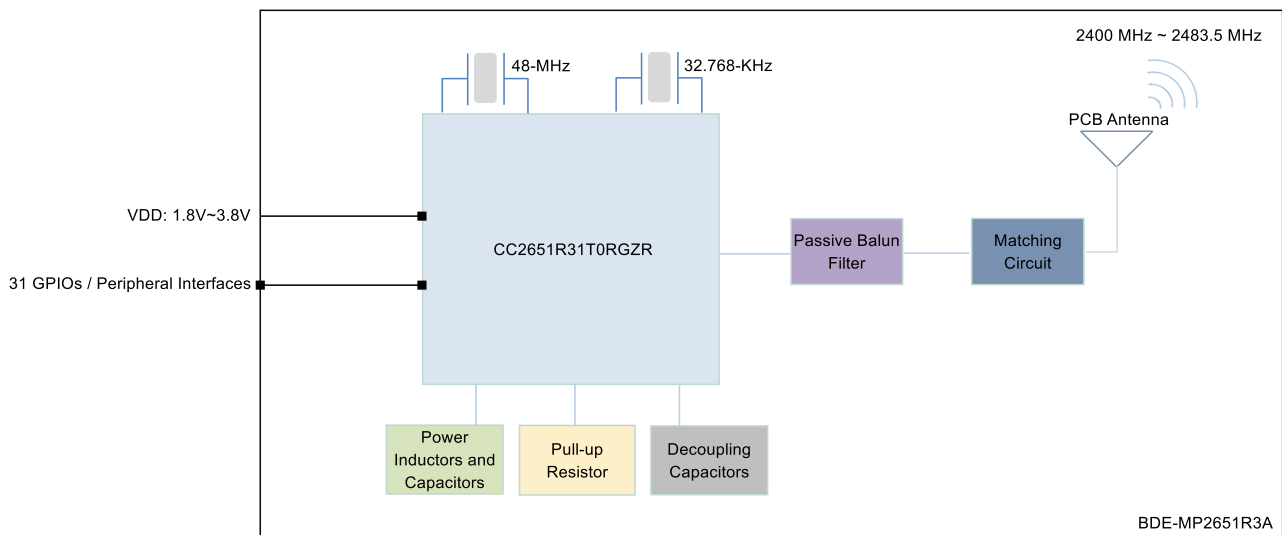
48-MHz

32.768-KHz

2400 MHz ~ 2483.5 MHz

PCB Antenna

VDD: 1.8V~3.8V

CC2651R31T0RGZR

Passive Balun Filter

Matching Circuit

31 GPIOs / Peripheral Interfaces

Power Inductors and Capacitors

Pull-up Resistor

Decoupling Capacitors

BDE-MP2651R3A